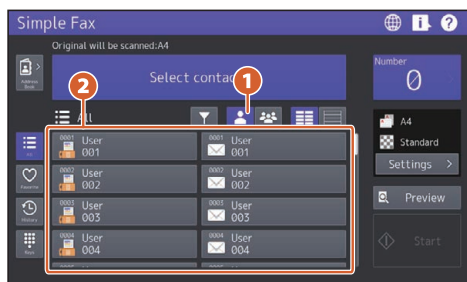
Simple Fax

Original will be scanned:A4

Address Book

Select contac

1

2

All

Number

0

A4

Standard

Settings >

Preview

Start

List

Favorite

History

Keys

0001 User 001

0001 User 001

0002 User 002

0002 User 002

0003 User 003

0003 User 003

0004 User 004

0004 User 004